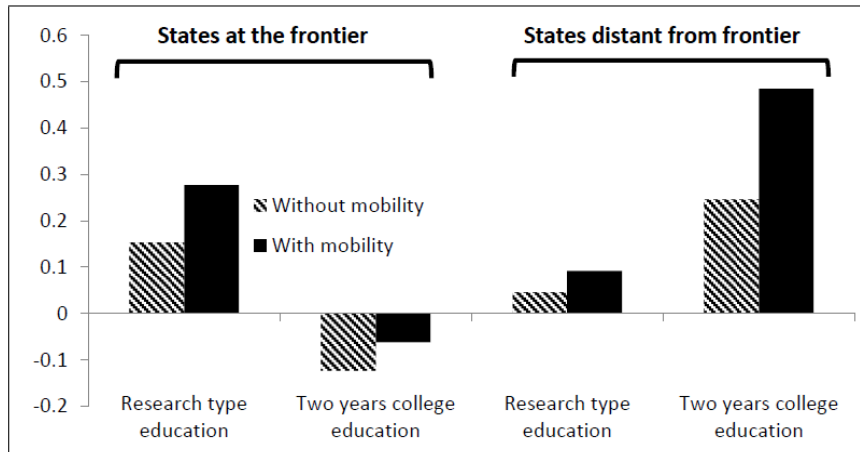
0.6
0.5
0.4
0.3
0.2
0.1
0
-0.1
-0.2

States at the frontier

States distant from frontier

Without mobility
With mobility

Research type education

Two years college education

Research type education

Two years college education